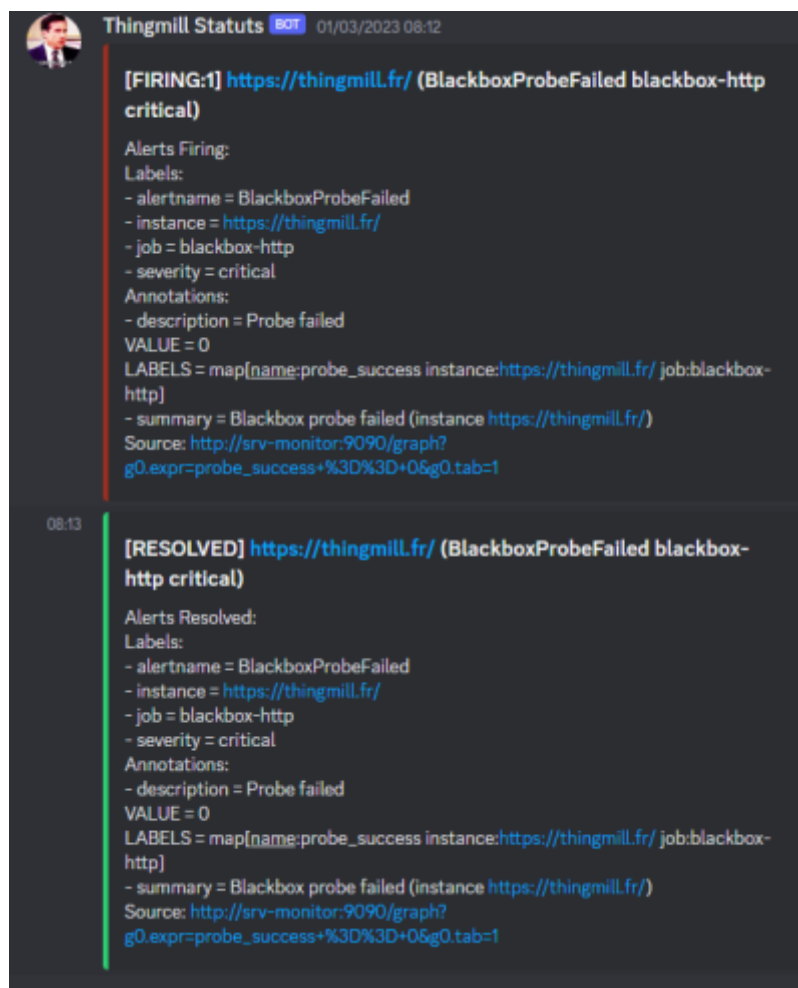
Thingmill Statuts BOT 01/03/2023 08:12

[FIRING:1] https://thingmill.fr/ (BlackboxProbeFailed blackbox-http critical)

Alerts Firing:
Labels:
- alertname = BlackboxProbeFailed
- instance = https://thingmill.fr/
- job = blackbox-http
- severity = critical
Annotations:
- description = Probe failed
VALUE = 0
LABELS = map[name:probe_success instance:https://thingmill.fr/ job:blackbox-http]
- summary = Blackbox probe failed (instance https://thingmill.fr/)
Source: http://srv-monitor:9090/graph?g0.expr=probe_success+%3D%3D+0&g0.tab=1

08:13

[RESOLVED] https://thingmill.fr/ (BlackboxProbeFailed blackbox-http critical)

Alerts Resolved:
Labels:
- alertname = BlackboxProbeFailed
- instance = https://thingmill.fr/
- job = blackbox-http
- severity = critical
Annotations:
- description = Probe failed
VALUE = 0
LABELS = map[name:probe_success instance:https://thingmill.fr/ job:blackbox-http]
- summary = Blackbox probe failed (instance https://thingmill.fr/)
Source: http://srv-monitor:9090/graph?g0.expr=probe_success+%3D%3D+0&g0.tab=1